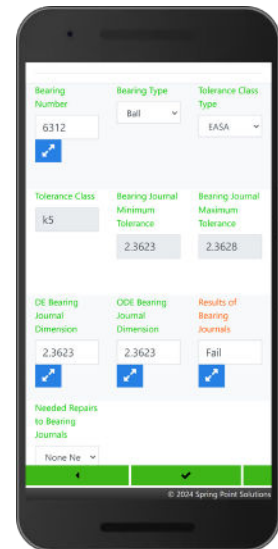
Bearing Number
6312

Bearing Type
Ball

Tolerance Class Type
EASA

Tolerance Class
k5

Bearing Journal Minimum Tolerance
2.3623

Bearing Journal Maximum Tolerance
2.3628

DE Bearing Journal Dimension
2.3623

ODE Bearing Journal Dimension
2.3623

Results of Bearing Journals
Fail

Needed Repairs to Bearing Journals
None Ne

© 2024 Spring Point Solutions